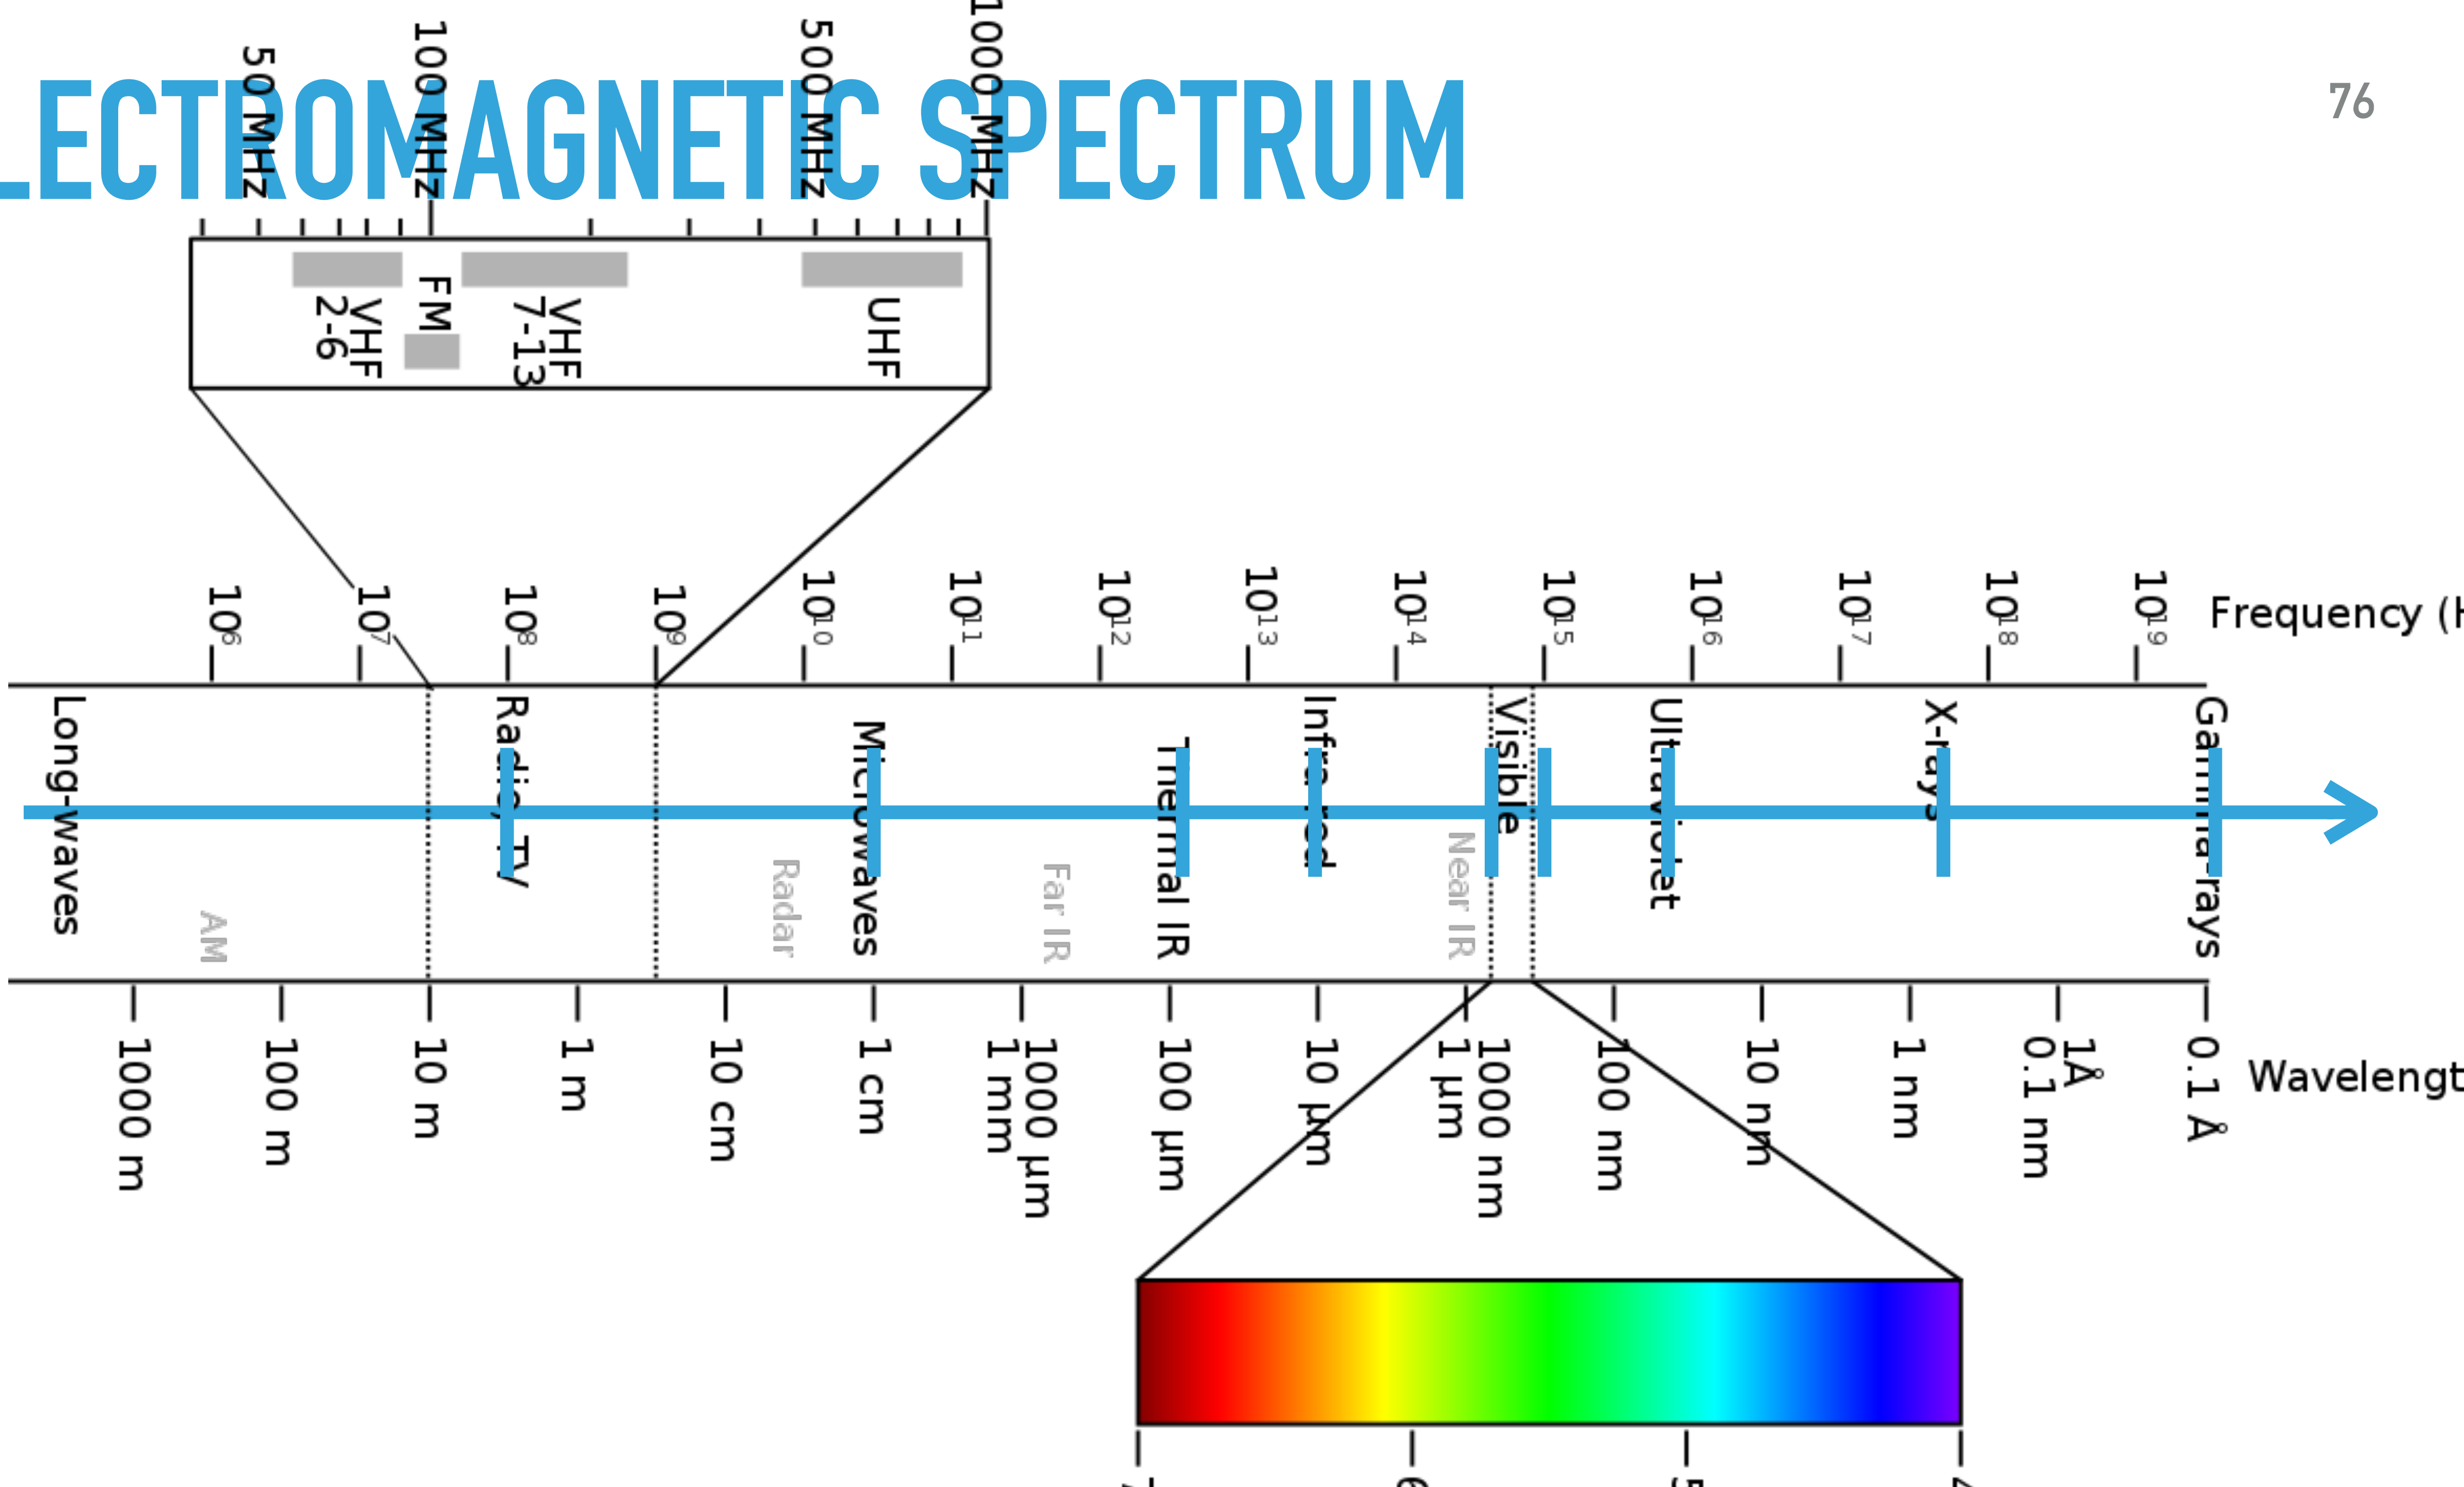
LECTROMAGNETIC SPECTRUM

76

50 MHz
100 MHz
500 MHz
1000 MHz

VHF 2-6
FM
VHF 7-13
UHF

$10^6$
$10^7$
$10^8$
$10^9$
$10^{10}$
$10^{11}$
$10^{12}$
$10^{13}$
$10^{14}$
$10^{15}$
$10^{16}$
$10^{17}$
$10^{18}$
$10^{19}$
Frequency (H

Long-waves
AM
Radio, TV
Radar
Microwaves
Far IR
Thermal IR
Infrared
Near IR
Visible
Ultraviolet
X-rays
Gamma-rays

1000 m
100 m
10 m
1 m
10 cm
1 cm
1 mm
1000 µm
100 µm
10 µm
1 µm
1000 nm
100 nm
10 nm
1 nm
1Å
0.1 nm
0.1 Å
Wavelengt

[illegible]
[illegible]
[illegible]
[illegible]